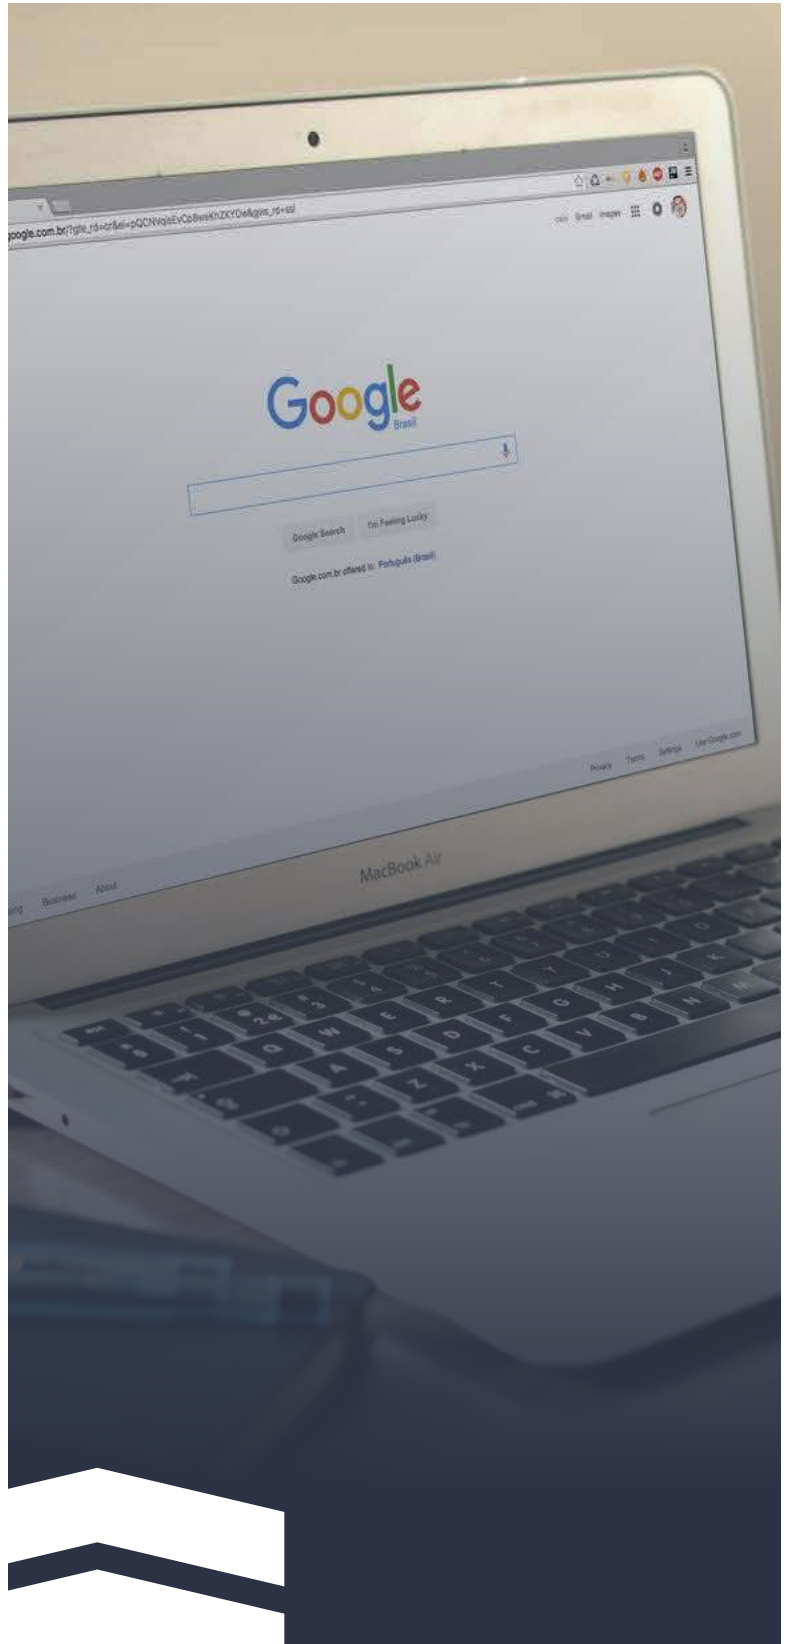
google.com.br/?gfe_rd=cr&ei=pQCNVqisEvCb8weKhZKYDw&gws_rd=ssl

Gmail Images

Google
Brasil

Google Search I'm Feeling Lucky

Google.com.br offered in: Português (Brasil)

Privacy Terms Settings Use Google.com

Business About

MacBook Air